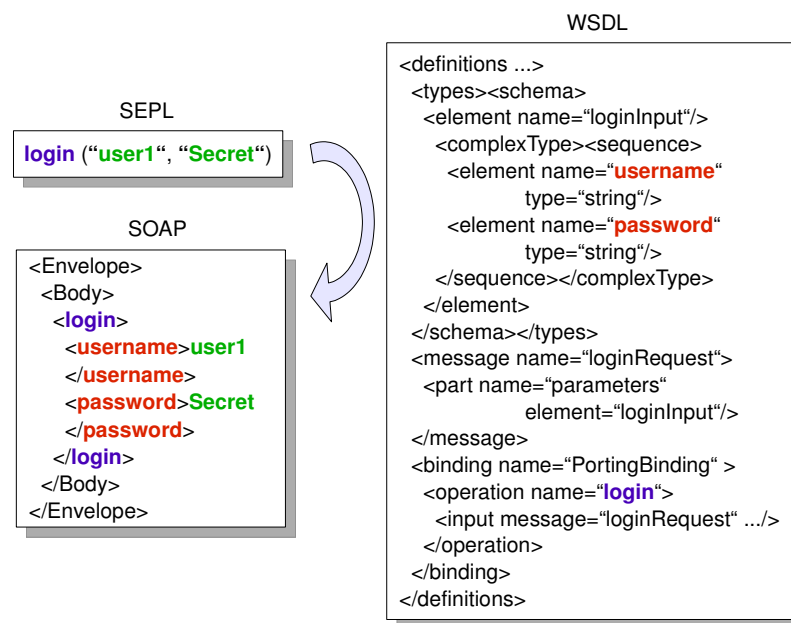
SEPL

login ("user1", "Secret")

SOAP

<Envelope>
<Body>
<login>
<username>user1
</username>
<password>Secret
</password>
</login>
</Body>
</Envelope>

WSDL

<definitions ...>
<types><schema>
<element name="loginInput"/>
<complexType><sequence>
<element name="username"
type="string"/>
<element name="password"
type="string"/>
</sequence></complexType>
</element>
</schema></types>
<message name="loginRequest">
<part name="parameters"
element="loginInput"/>
</message>
<binding name="PortingBinding" >
<operation name="login">
<input message="loginRequest" .../>
</operation>
</binding>
</definitions>